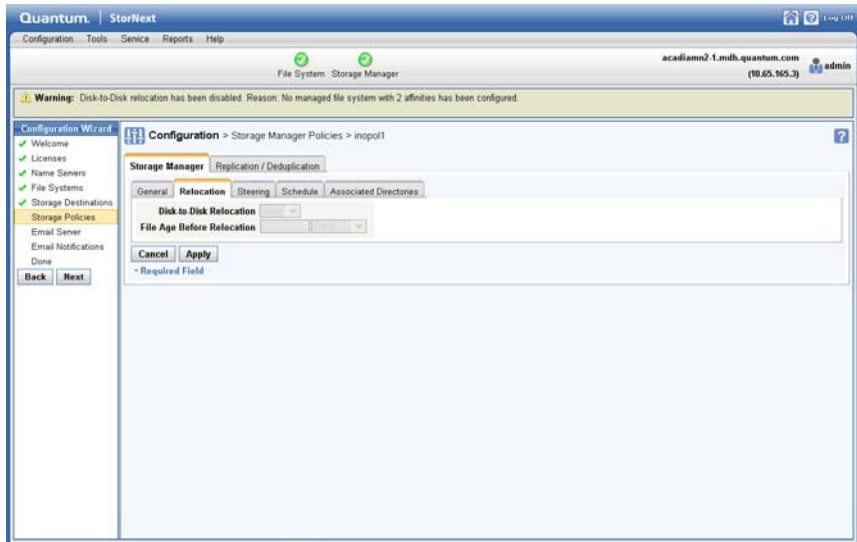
Quantum. | StorNext

Log Off

Configuration Tools Service Reports Help

File System Storage Manager

acadiamn2-1.mdh.quantum.com (10.65.165.3)

admin

Warning: Disk-to-Disk relocation has been disabled. Reason: No managed file system with 2 affinities has been configured.

Configuration Wizard
Welcome
Licenses
Name Servers
File Systems
Storage Destinations
Storage Policies
Email Server
Email Notifications
Done

Back Next

Configuration > Storage Manager Policies > inopol1

Storage Manager | Replication / Deduplication

General | Relocation | Steering | Schedule | Associated Directories

Disk-to-Disk Relocation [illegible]
File Age Before Relocation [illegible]

Cancel Apply

* Required Field